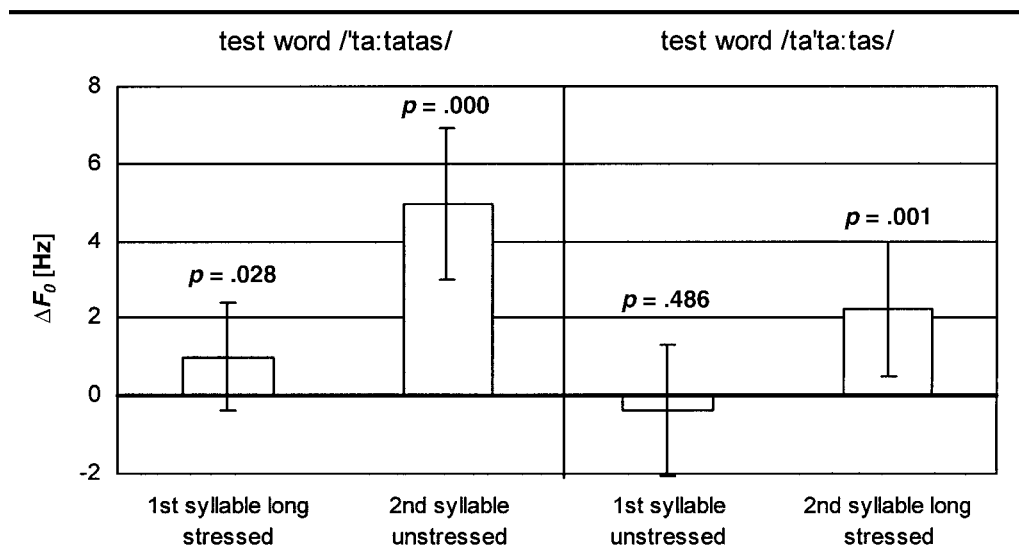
test word /'ta:tatas/

test word /ta'ta:tas/

8
6
4
2
0
-2

$\Delta F_0$ [Hz]

$p$ = .028

$p$ = .000

$p$ = .486

$p$ = .001

1st syllable long stressed

2nd syllable unstressed

1st syllable unstressed

2nd syllable long stressed